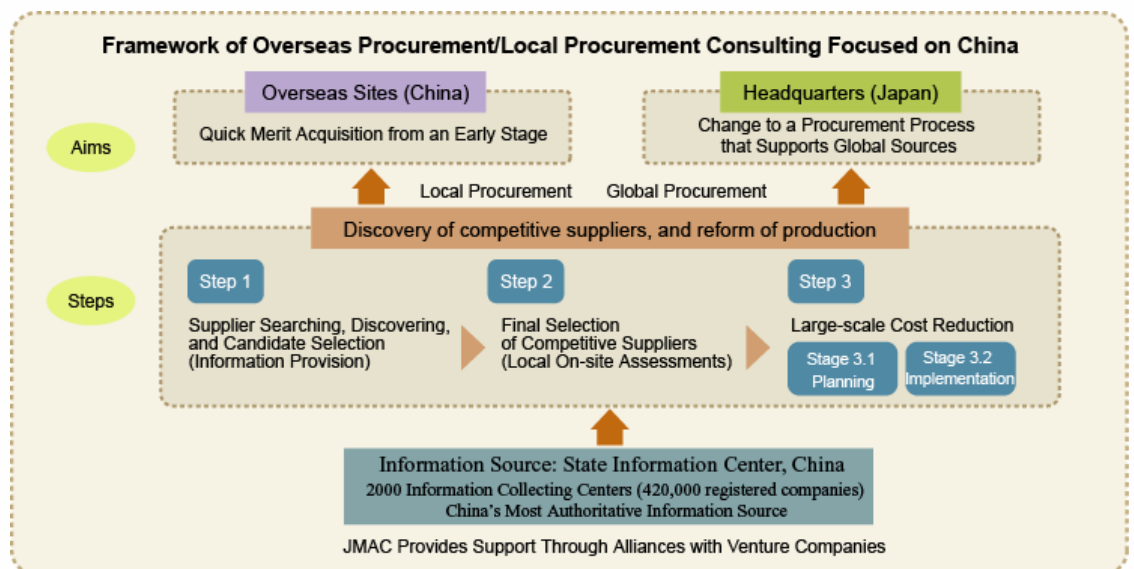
Framework of Overseas Procurement/Local Procurement Consulting Focused on China

Aims

Overseas Sites (China)

Quick Merit Acquisition from an Early Stage

Headquarters (Japan)

Change to a Procurement Process that Supports Global Sources

Local Procurement

Global Procurement

Discovery of competitive suppliers, and reform of production

Steps

Step 1

Supplier Searching, Discovering, and Candidate Selection (Information Provision)

Step 2

Final Selection of Competitive Suppliers (Local On-site Assessments)

Step 3

Large-scale Cost Reduction

Stage 3.1 Planning

Stage 3.2 Implementation

Information Source: State Information Center, China

2000 Information Collecting Centers (420,000 registered companies)

China's Most Authoritative Information Source

JMAC Provides Support Through Alliances with Venture Companies